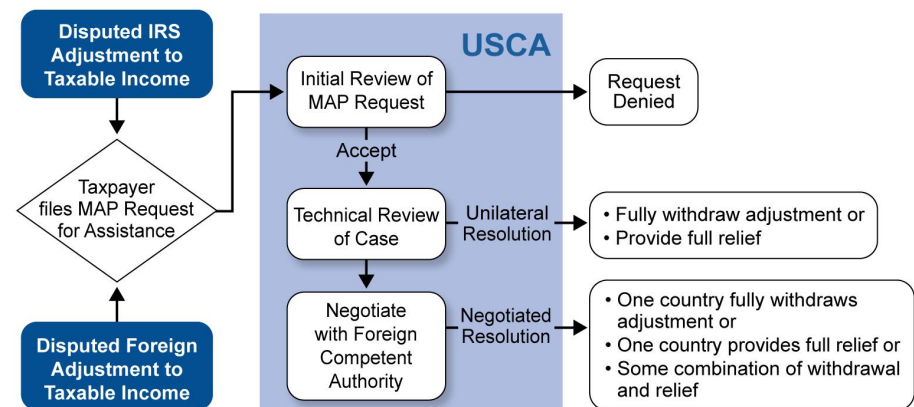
Disputed IRS Adjustment to Taxable Income

Taxpayer files MAP Request for Assistance

Disputed Foreign Adjustment to Taxable Income

USCA

Initial Review of MAP Request

Request Denied

Accept

Technical Review of Case

Unilateral Resolution

• Fully withdraw adjustment or
• Provide full relief

Negotiate with Foreign Competent Authority

Negotiated Resolution

• One country fully withdraws adjustment or
• One country provides full relief or
• Some combination of withdrawal and relief